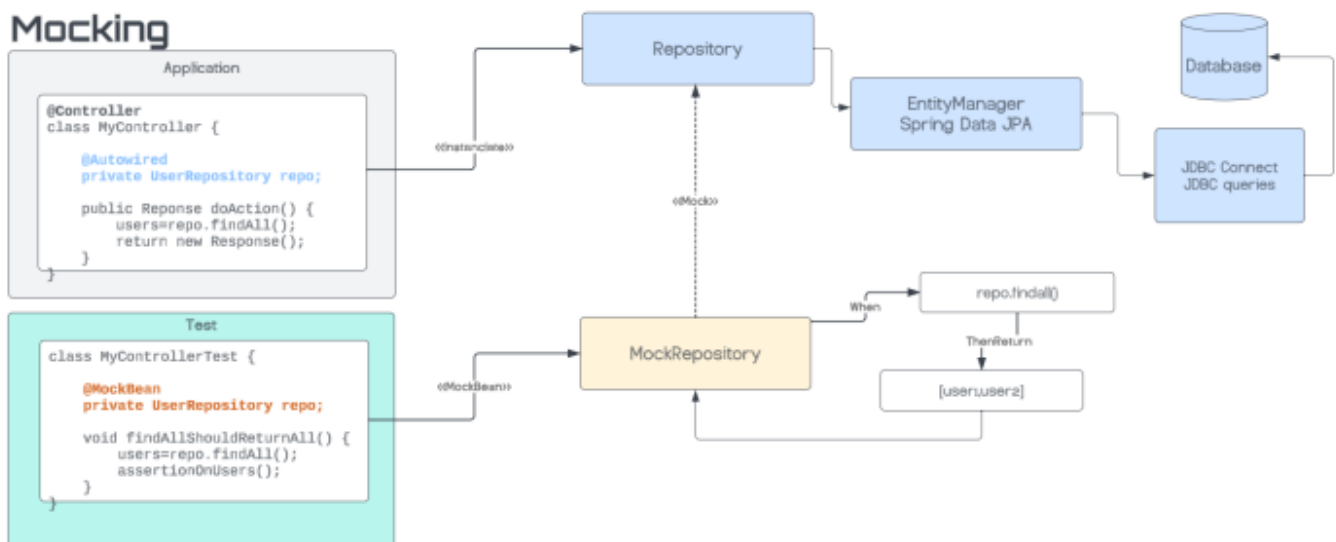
Mocking

Application

@Controller
class MyController {

@Autowired
private UserRepository repo;

public Reponse doAction() {
users=repo.findAll();
return new Response();
}
}

«Instanciate»

Repository

«Mock»

EntityManager
Spring Data JPA

Database

JDBC Connect
JDBC queries

Test

class MyControllerTest {

@MockBean
private UserRepository repo;

void findAllShouldReturnAll() {
users=repo.findAll();
assertionOnUsers();
}
}

«MockBean»

MockRepository

When

repo.findall()

ThenReturn

[user1,user2]